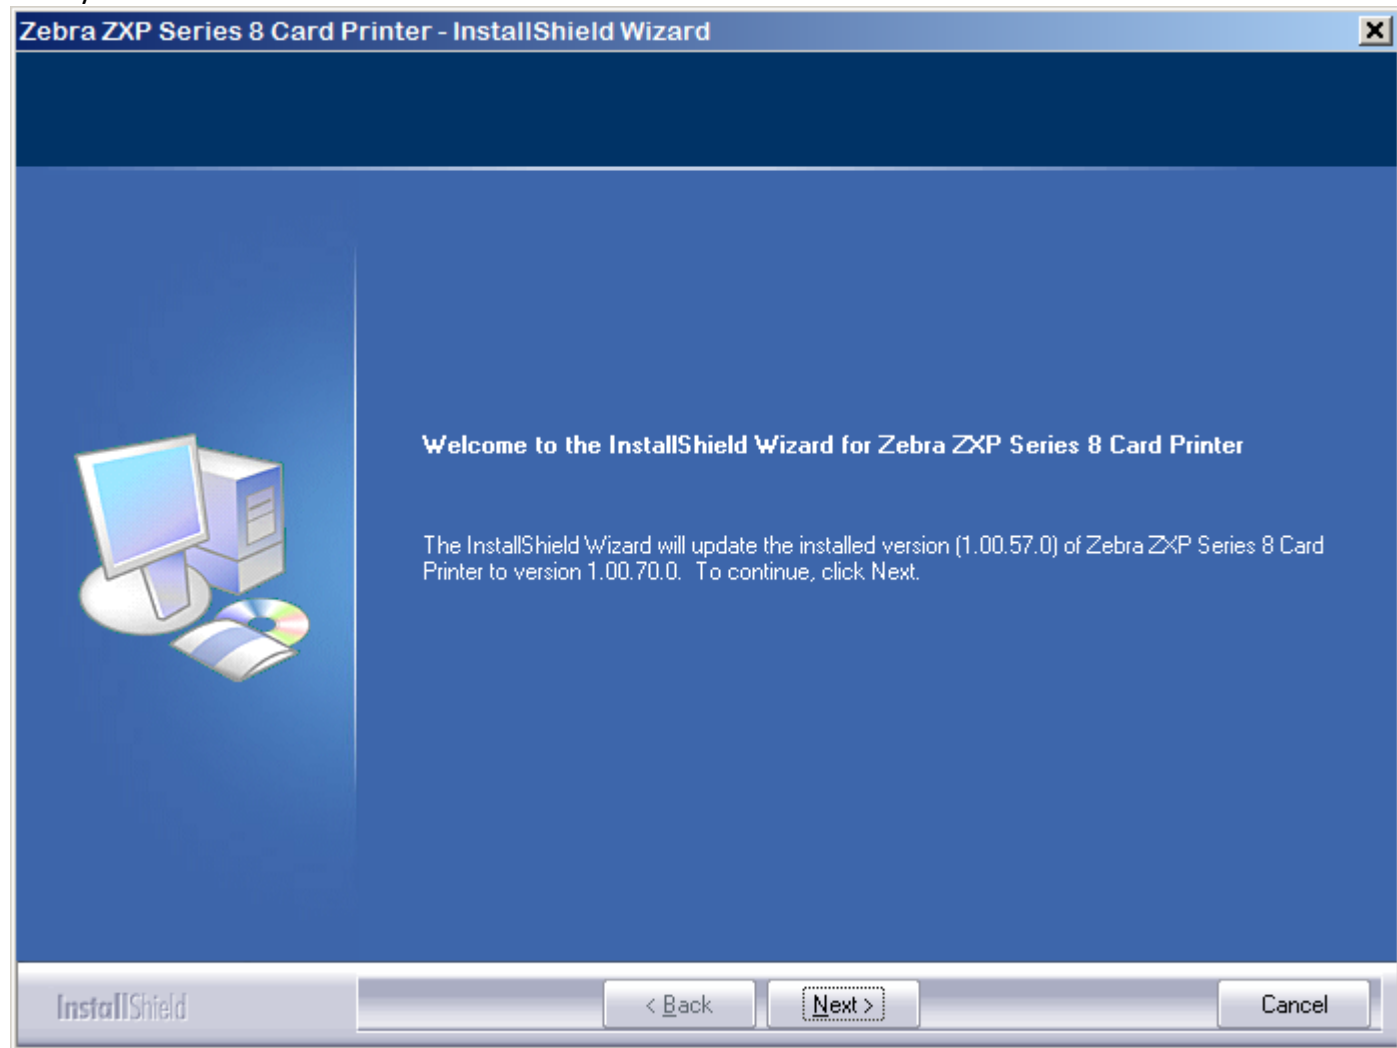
Zebra ZXP Series 8 Card Printer - InstallShield Wizard

Welcome to the InstallShield Wizard for Zebra ZXP Series 8 Card Printer

The InstallShield Wizard will update the installed version (1.00.57.0) of Zebra ZXP Series 8 Card Printer to version 1.00.70.0. To continue, click Next.

InstallShield

< Back

Next >

Cancel